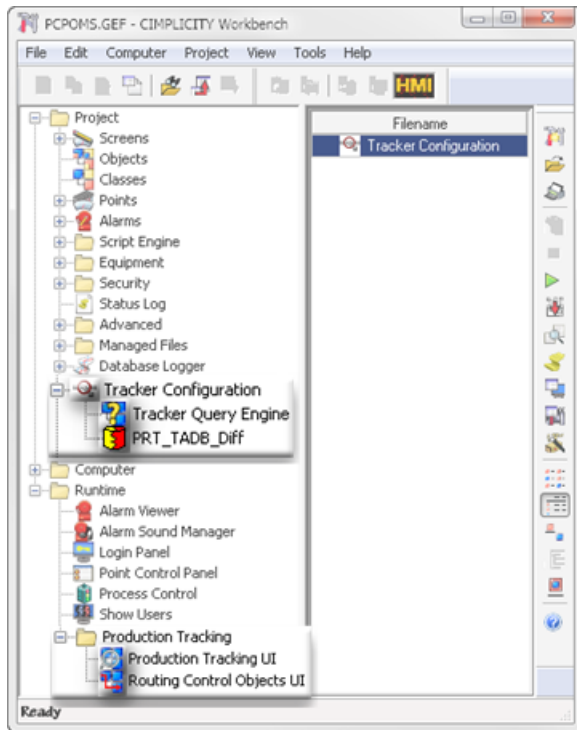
PCPOMS.GEF - CIMPLICITY Workbench

File Edit Computer Project View Tools Help

HMI

Project
Screens
Objects
Classes
Points
Alarms
Script Engine
Equipment
Security
Status Log
Advanced
Managed Files
Database Logger
Tracker Configuration
Tracker Query Engine
PRT_TADB_Diff
Computer
Runtime
Alarm Viewer
Alarm Sound Manager
Login Panel
Point Control Panel
Process Control
Show Users
Production Tracking
Production Tracking UI
Routing Control Objects UI

Filename
Tracker Configuration

Ready